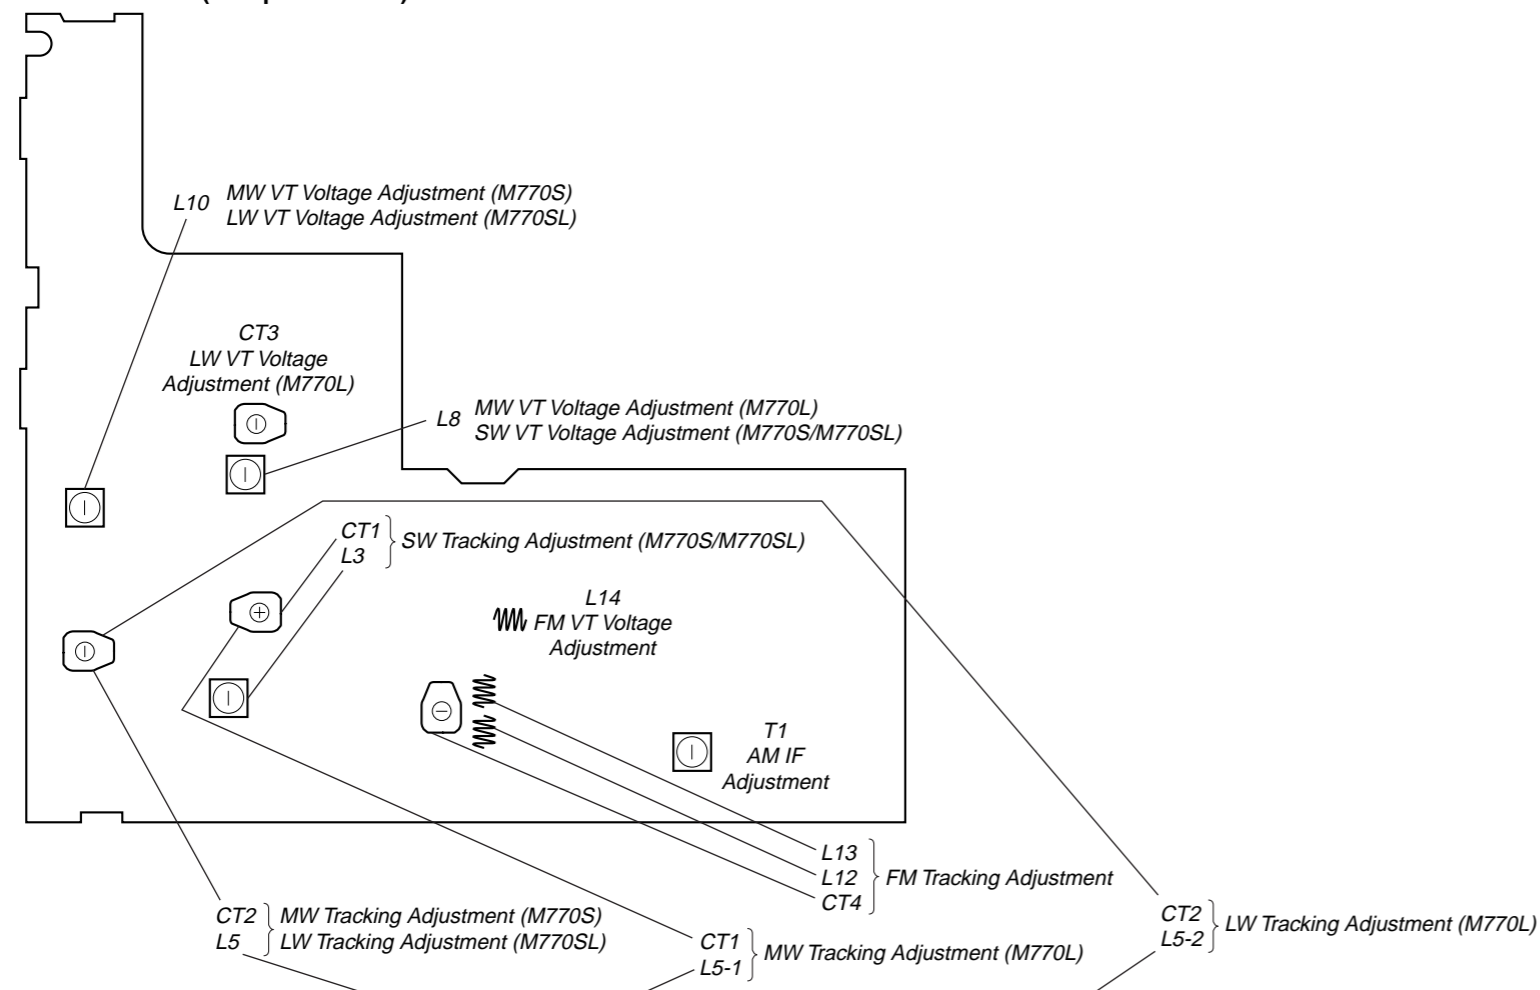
L10 MW VT Voltage Adjustment (M770S)
LW VT Voltage Adjustment (M770SL)

CT3
LW VT Voltage
Adjustment (M770L)

L8 MW VT Voltage Adjustment (M770L)
SW VT Voltage Adjustment (M770S/M770SL)

CT1
L3
SW Tracking Adjustment (M770S/M770SL)

L14
FM VT Voltage
Adjustment

T1
AM IF
Adjustment

L13
L12
CT4
FM Tracking Adjustment

CT2
L5
MW Tracking Adjustment (M770S)
LW Tracking Adjustment (M770SL)

CT1
L5-1
MW Tracking Adjustment (M770L)

CT2
L5-2
LW Tracking Adjustment (M770L)